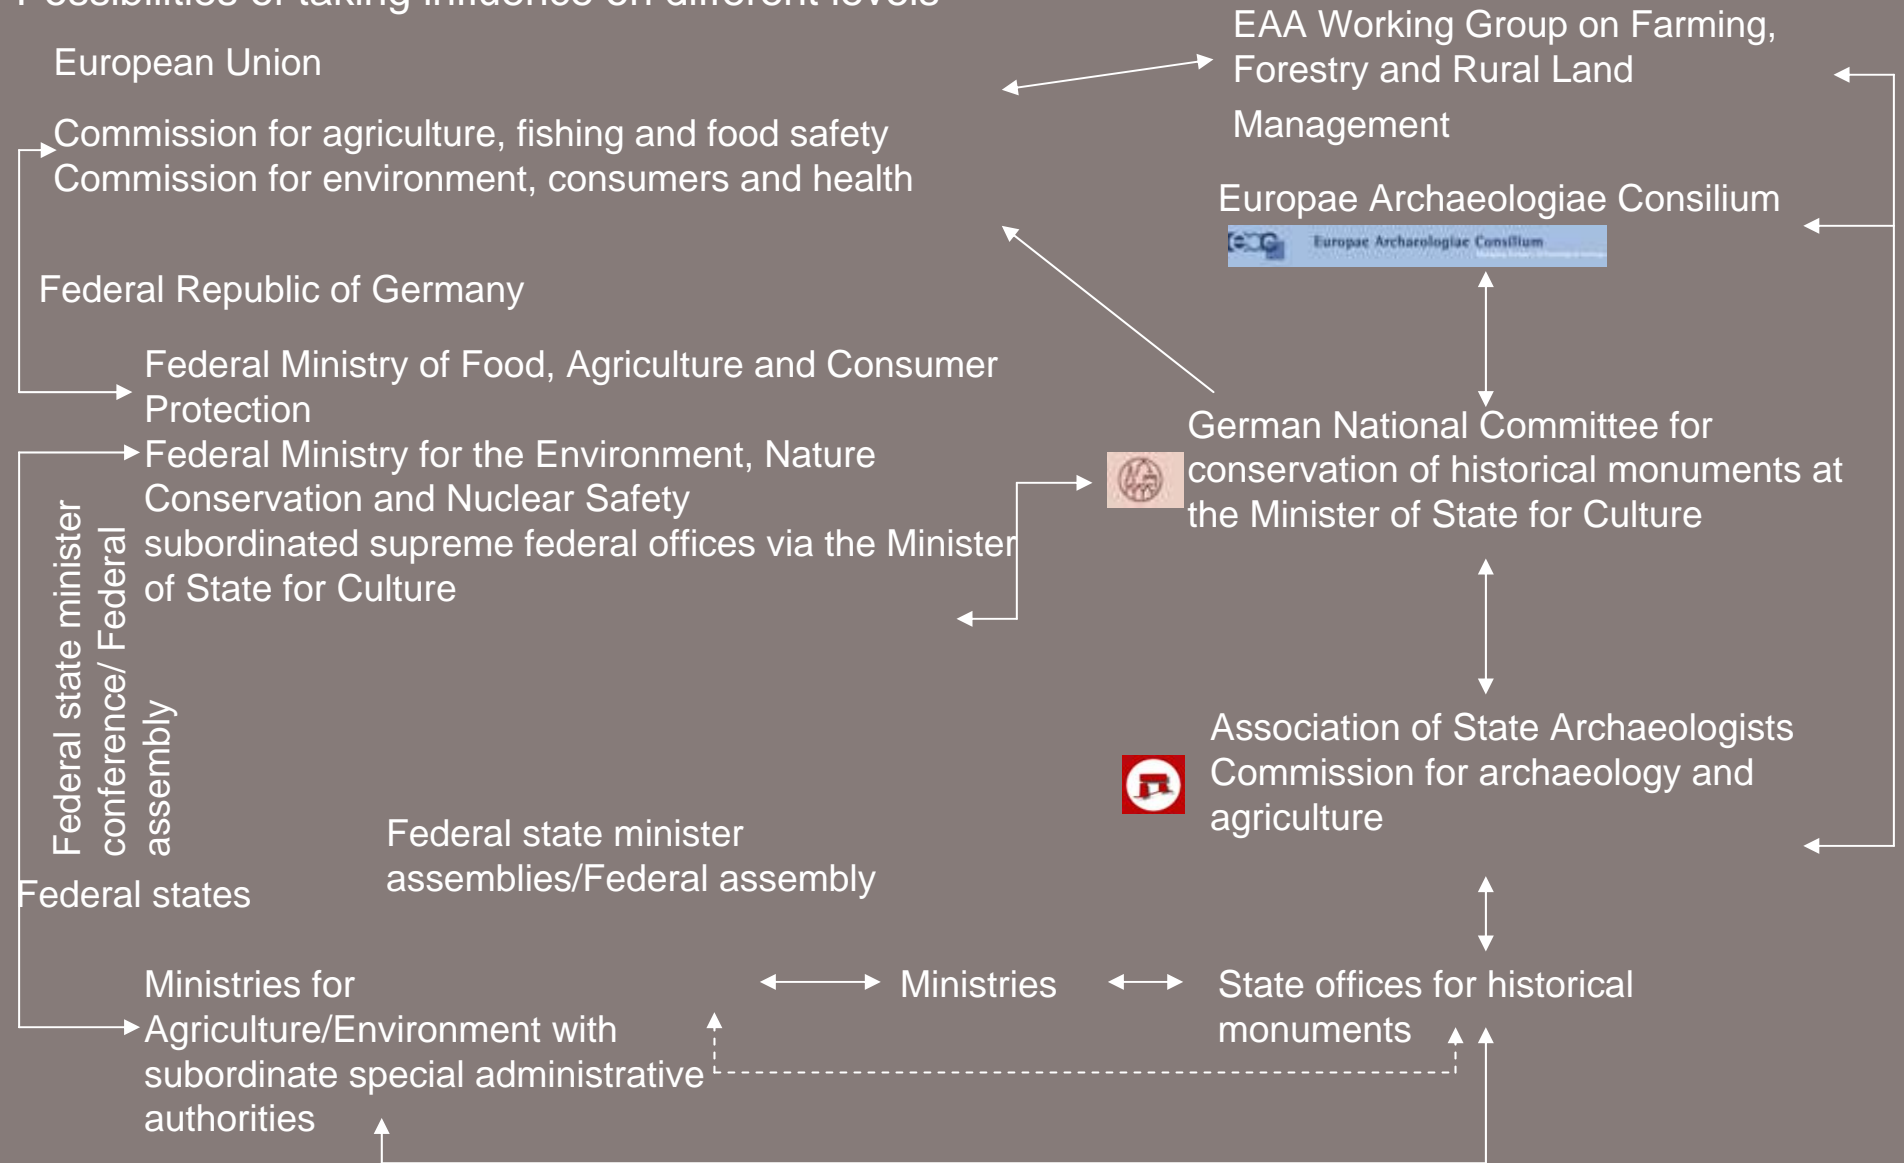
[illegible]

European Union

Commission for agriculture, fishing and food safety
Commission for environment, consumers and health

Federal Republic of Germany

Federal Ministry of Food, Agriculture and Consumer Protection
Federal Ministry for the Environment, Nature Conservation and Nuclear Safety
subordinated supreme federal offices via the Minister of State for Culture

Federal state minister conference/ Federal assembly

Federal state minister assemblies/Federal assembly

Federal states

Ministries for Agriculture/Environment with subordinate special administrative authorities

Ministries

State offices for historical monuments

EAA Working Group on Farming, Forestry and Rural Land Management

Europae Archaeologiae Consilium

Europae Archaeologiae Consilium

German National Committee for conservation of historical monuments at the Minister of State for Culture

Association of State Archaeologists Commission for archaeology and agriculture